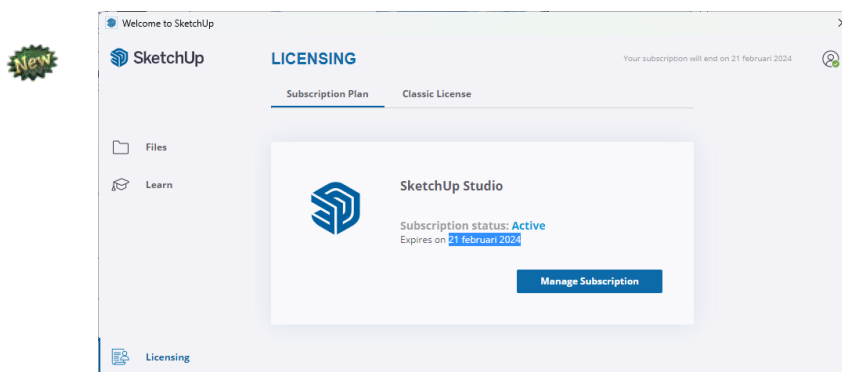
New

Welcome to SketchUp

SketchUp

LICENSING

Your subscription will end on 21 februari 2024

Subscription Plan

Classic License

Files

Learn

SketchUp Studio

Subscription status: Active

Expires on 21 februari 2024

Manage Subscription

Licensing